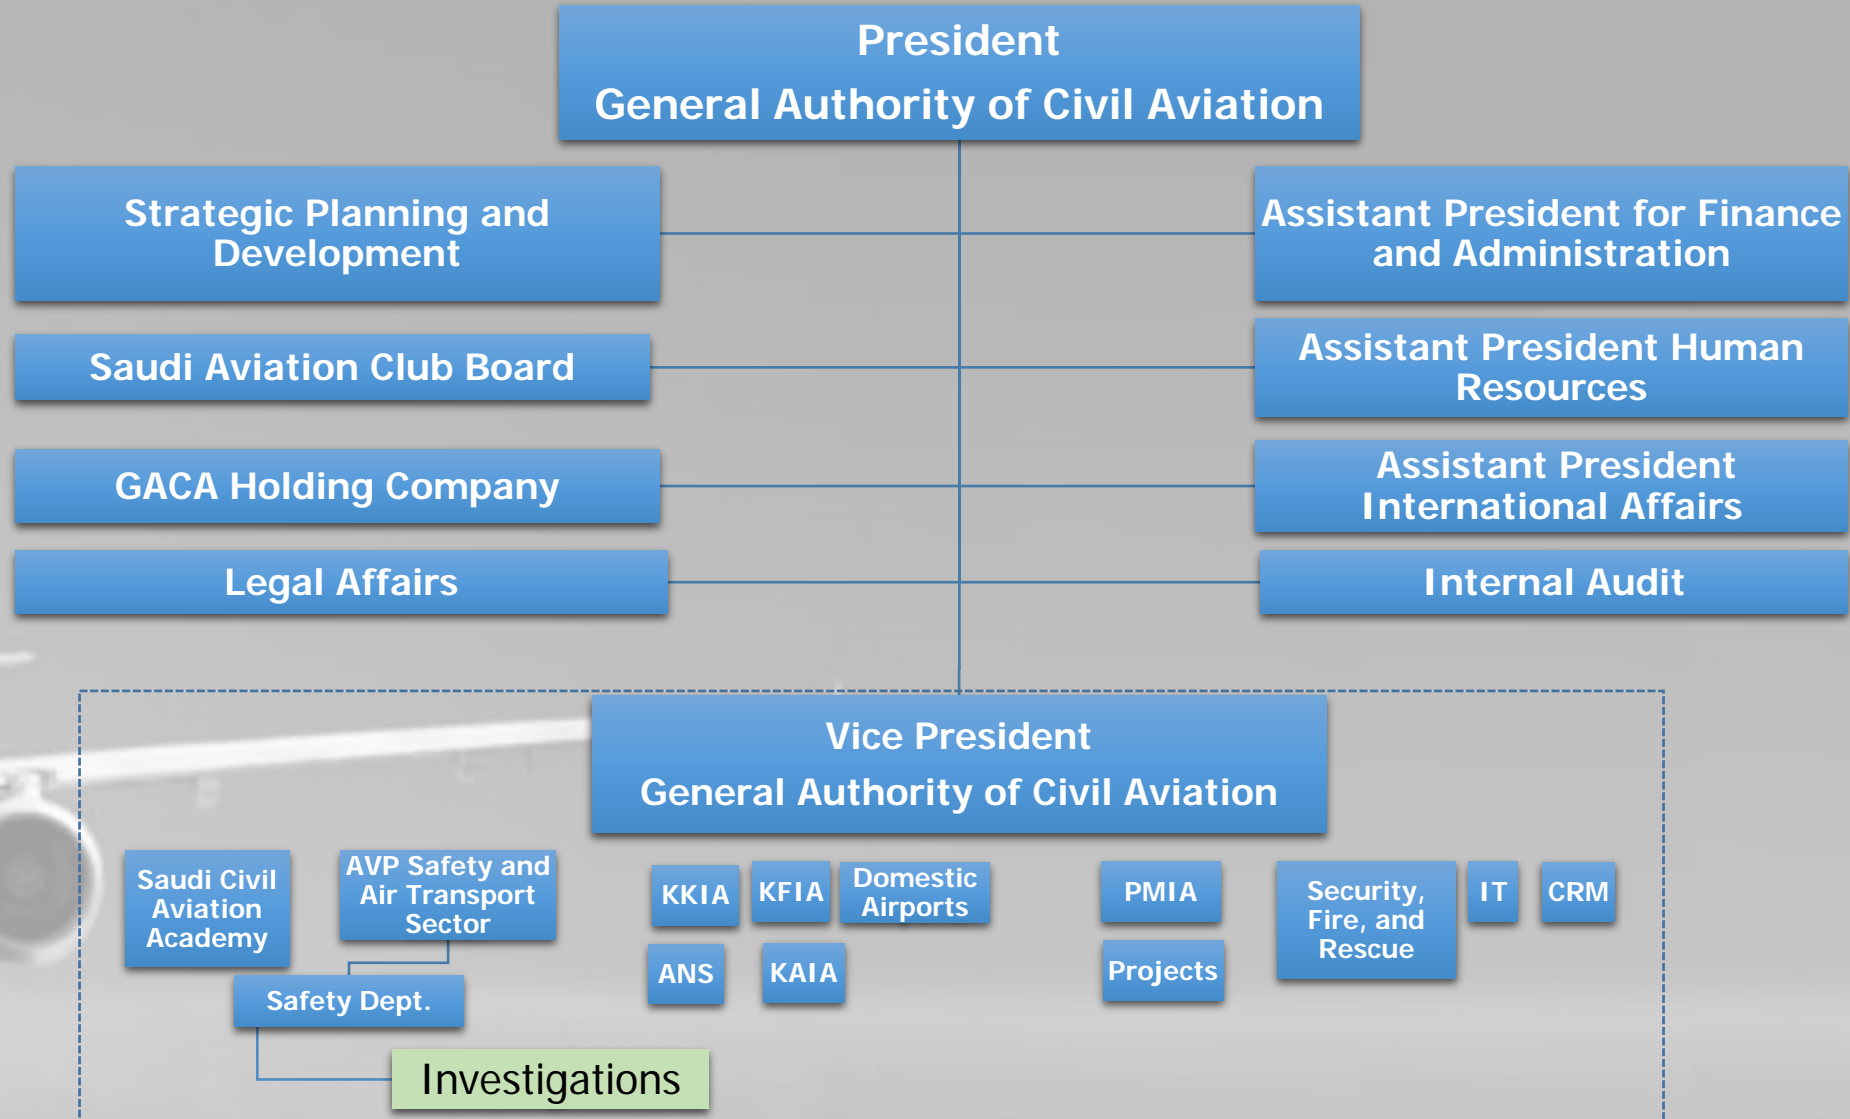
President
General Authority of Civil Aviation

Strategic Planning and Development

Assistant President for Finance and Administration

Saudi Aviation Club Board

Assistant President Human Resources

GACA Holding Company

Assistant President International Affairs

Legal Affairs

Internal Audit

Vice President
General Authority of Civil Aviation

Saudi Civil Aviation Academy

AVP Safety and Air Transport Sector

Safety Dept.

Investigations

KKIA

KFIA

Domestic Airports

ANS

KAIA

PMIA

Projects

Security, Fire, and Rescue

IT

CRM